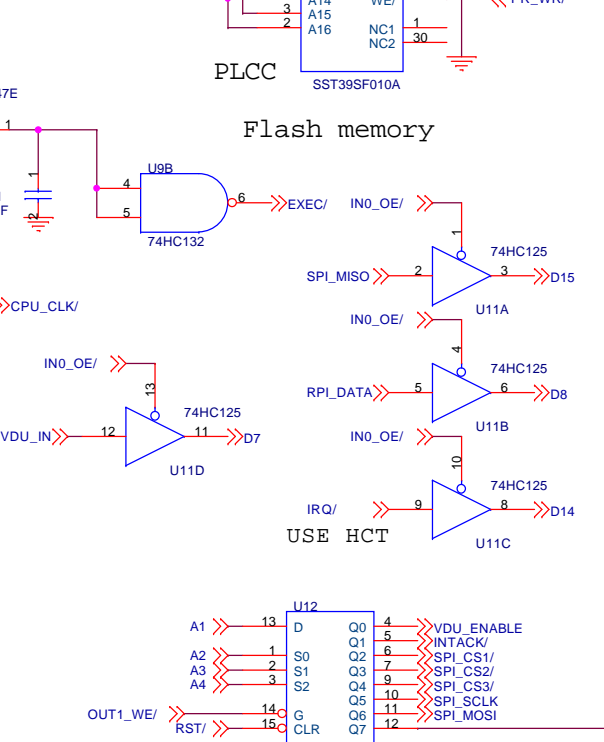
A14
3 A15
2 A16
WE/
NC1 1
NC2 30
PR_WR/
PLCC
SST39SF010A
37E
1
Flash memory
U9B
4
5
6
EXEC/
74HC132
F
1
2
CPU_CLK/
IN0_OE/
1
74HC125
SPI_MISO
2
3
D15
U11A
IN0_OE/
4
74HC125
RPI_DATA
5
6
D8
U11B
IN0_OE/
13
74HC125
VDU_IN
12
11
D7
U11D
IN0_OE/
10
74HC125
IRQ/
9
8
D14
USE HCT
U11C
U12
A1 13 D
A2 1 S0
A3 2 S1
A4 3 S2
OUT1_WE/ 14 G
RST/ 15 CLR
Q0 4 VDU_ENABLE
Q1 5 INTACK/
Q2 6 SPI_CS1/
Q3 7 SPI_CS2/
Q4 9 SPI_CS3/
Q5 10 SPI_SCLK
Q6 11 SPI_MOSI
Q7 12